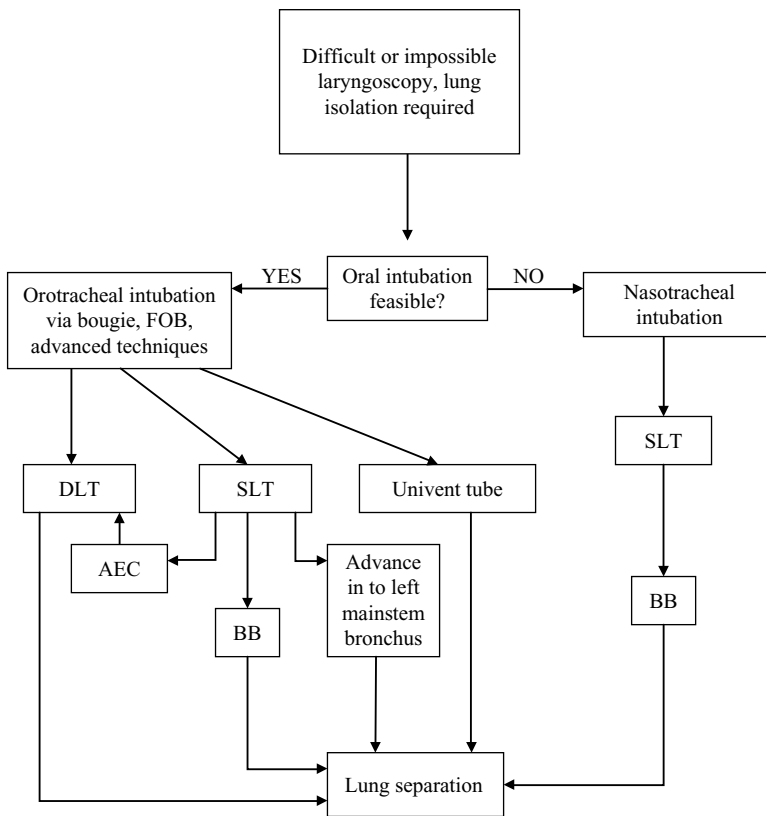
Difficult or impossible laryngoscopy, lung isolation required

YES

Oral intubation feasible?

NO

Orotracheal intubation via bougie, FOB, advanced techniques

Nasotracheal intubation

DLT

SLT

Univent tube

SLT

AEC

Advance in to left mainstem bronchus

BB

BB

Lung separation